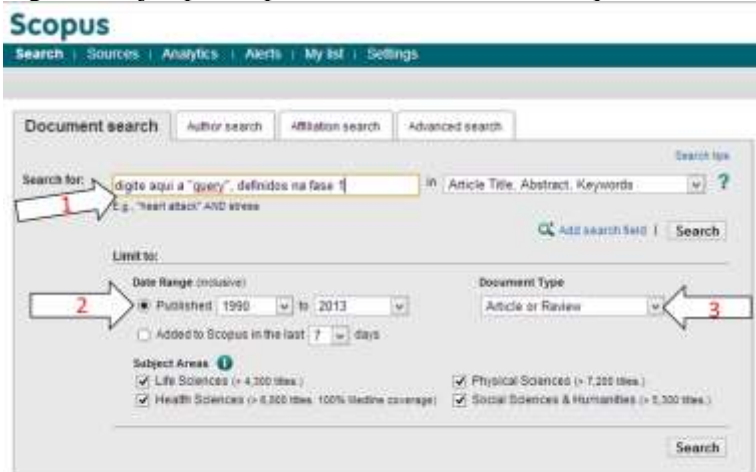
Scopus

Search | Sources | Analytics | Alerts | My list | Settings

Document search | Author search | Affiliation search | Advanced search

Search tips

Search for: digite aqui a "query", definidos na fase 1 in Article Title, Abstract, Keywords ?

E.g., "heart attack" AND stress

1

Add search field | Search

Limit to:

Date Range (inclusive)

2 Published 1990 to 2013

Added to Scopus in the last 7 days

Document Type

Article or Review 3

Subject Areas

Life Sciences (> 4,300 titles.)

Health Sciences (> 6,800 titles. 100% Medline coverage)

Physical Sciences (> 7,200 titles.)

Social Sciences & Humanities (> 5,300 titles.)

Search